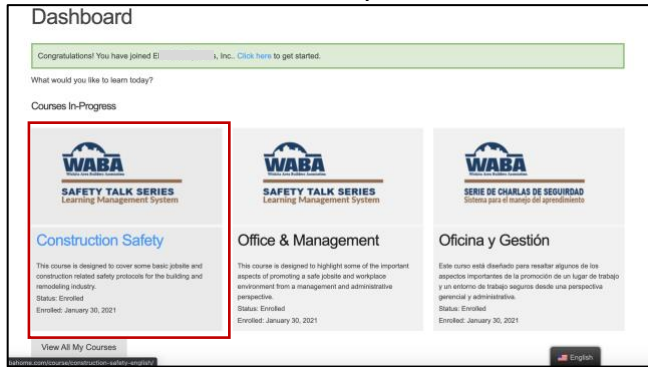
Dashboard

Congratulations! You have joined E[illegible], Inc.. Click here to get started.

What would you like to learn today?

Courses In-Progress

WABA
Wichita Area Builders Association
SAFETY TALK SERIES
Learning Management System

Construction Safety

This course is designed to cover some basic jobsite and construction related safety protocols for the building and remodeling industry.
Status: Enrolled
Enrolled: January 30, 2021

WABA
Wichita Area Builders Association
SAFETY TALK SERIES
Learning Management System

Office & Management

This course is designed to highlight some of the important aspects of promoting a safe jobsite and workplace environment from a management and administrative perspective.
Status: Enrolled
Enrolled: January 30, 2021

WABA
Wichita Area Builders Association
SERIE DE CHARLAS DE SEGURIDAD
Sistema para el manejo del aprendizaje

Oficina y Gestión

Este curso está diseñado para resaltar algunos de los aspectos importantes de la promoción de un lugar de trabajo y un entorno de trabajo seguros desde una perspectiva gerencial y administrativa.
Status: Enrolled
Enrolled: January 30, 2021

View All My Courses

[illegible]bahome.com/course/construction-safety-english/

English